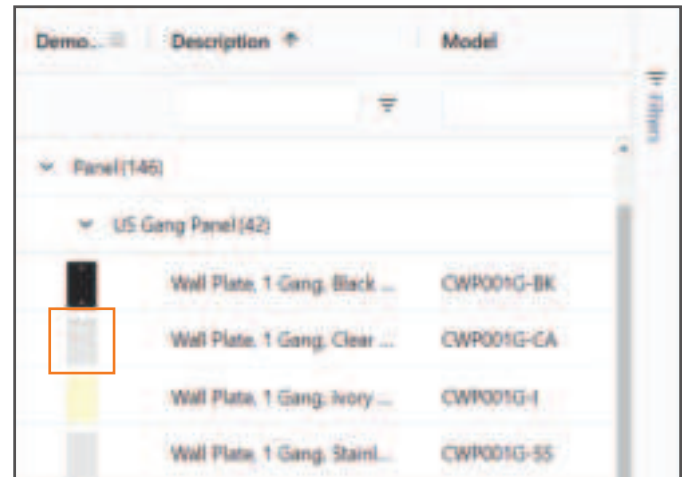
| Demo... | Description ↑ | Model |
|---|---|---|
| | | |
| Panel (146) | | |
| US Gang Panel (42) | | |
| | Wall Plate, 1 Gang, Black ... | CWP001G-BK |
| | Wall Plate, 1 Gang, Clear ... | CWP001G-CA |
| | Wall Plate, 1 Gang, Ivory ... | CWP001G-I |
| | Wall Plate, 1 Gang, Staini... | CWP001G-SS |

Filters